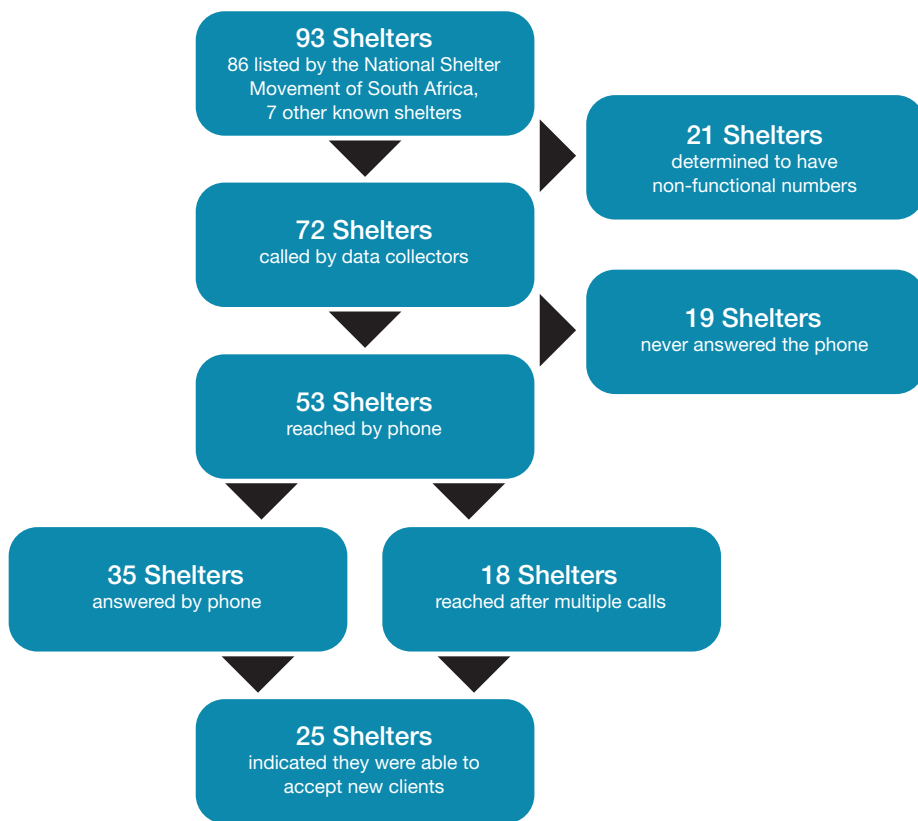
93 Shelters
86 listed by the National Shelter Movement of South Africa, 7 other known shelters

21 Shelters
determined to have non-functional numbers

72 Shelters
called by data collectors

19 Shelters
never answered the phone

53 Shelters
reached by phone

35 Shelters
answered by phone

18 Shelters
reached after multiple calls

25 Shelters
indicated they were able to accept new clients